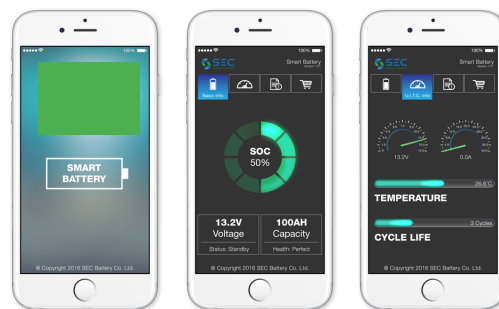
100%

SMART BATTERY

© Copyright 2016 SEC Battery Co. Ltd.

100%

SEC

Smart Battery

Basic Info

SOC
50%

13.2V
Voltage
Status: Standby

100AH
Capacity
Health: Perfect

© Copyright 2016 SEC Battery Co. Ltd.

100%

SEC

Smart Battery

13.2V

0.0A

25.6 C

TEMPERATURE

3 Cycles

CYCLE LIFE

© Copyright 2016 SEC Battery Co. Ltd.